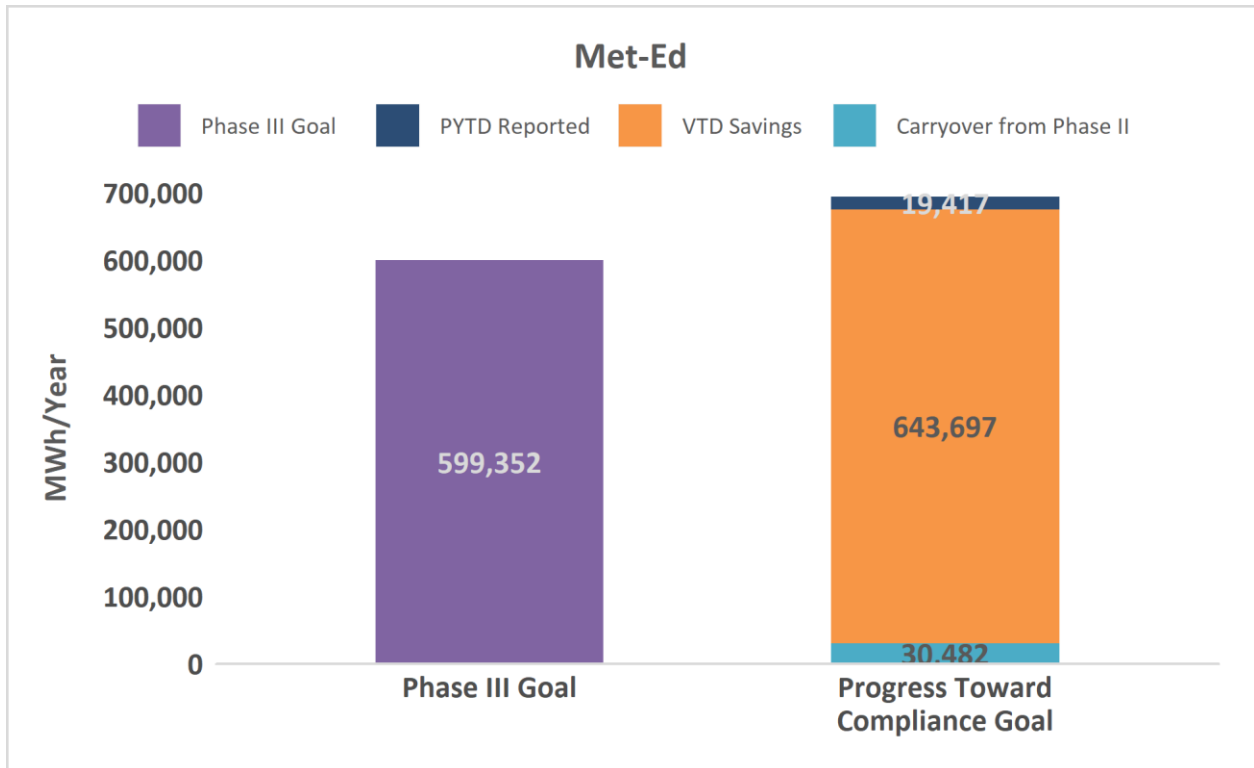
Met-Ed

Phase III Goal
PYTD Reported
VTD Savings
Carryover from Phase II

700,000
600,000
500,000
400,000
300,000
200,000
100,000
0

MWh/Year

599,352

19,417
643,697
30,482

Phase III Goal
Progress Toward Compliance Goal